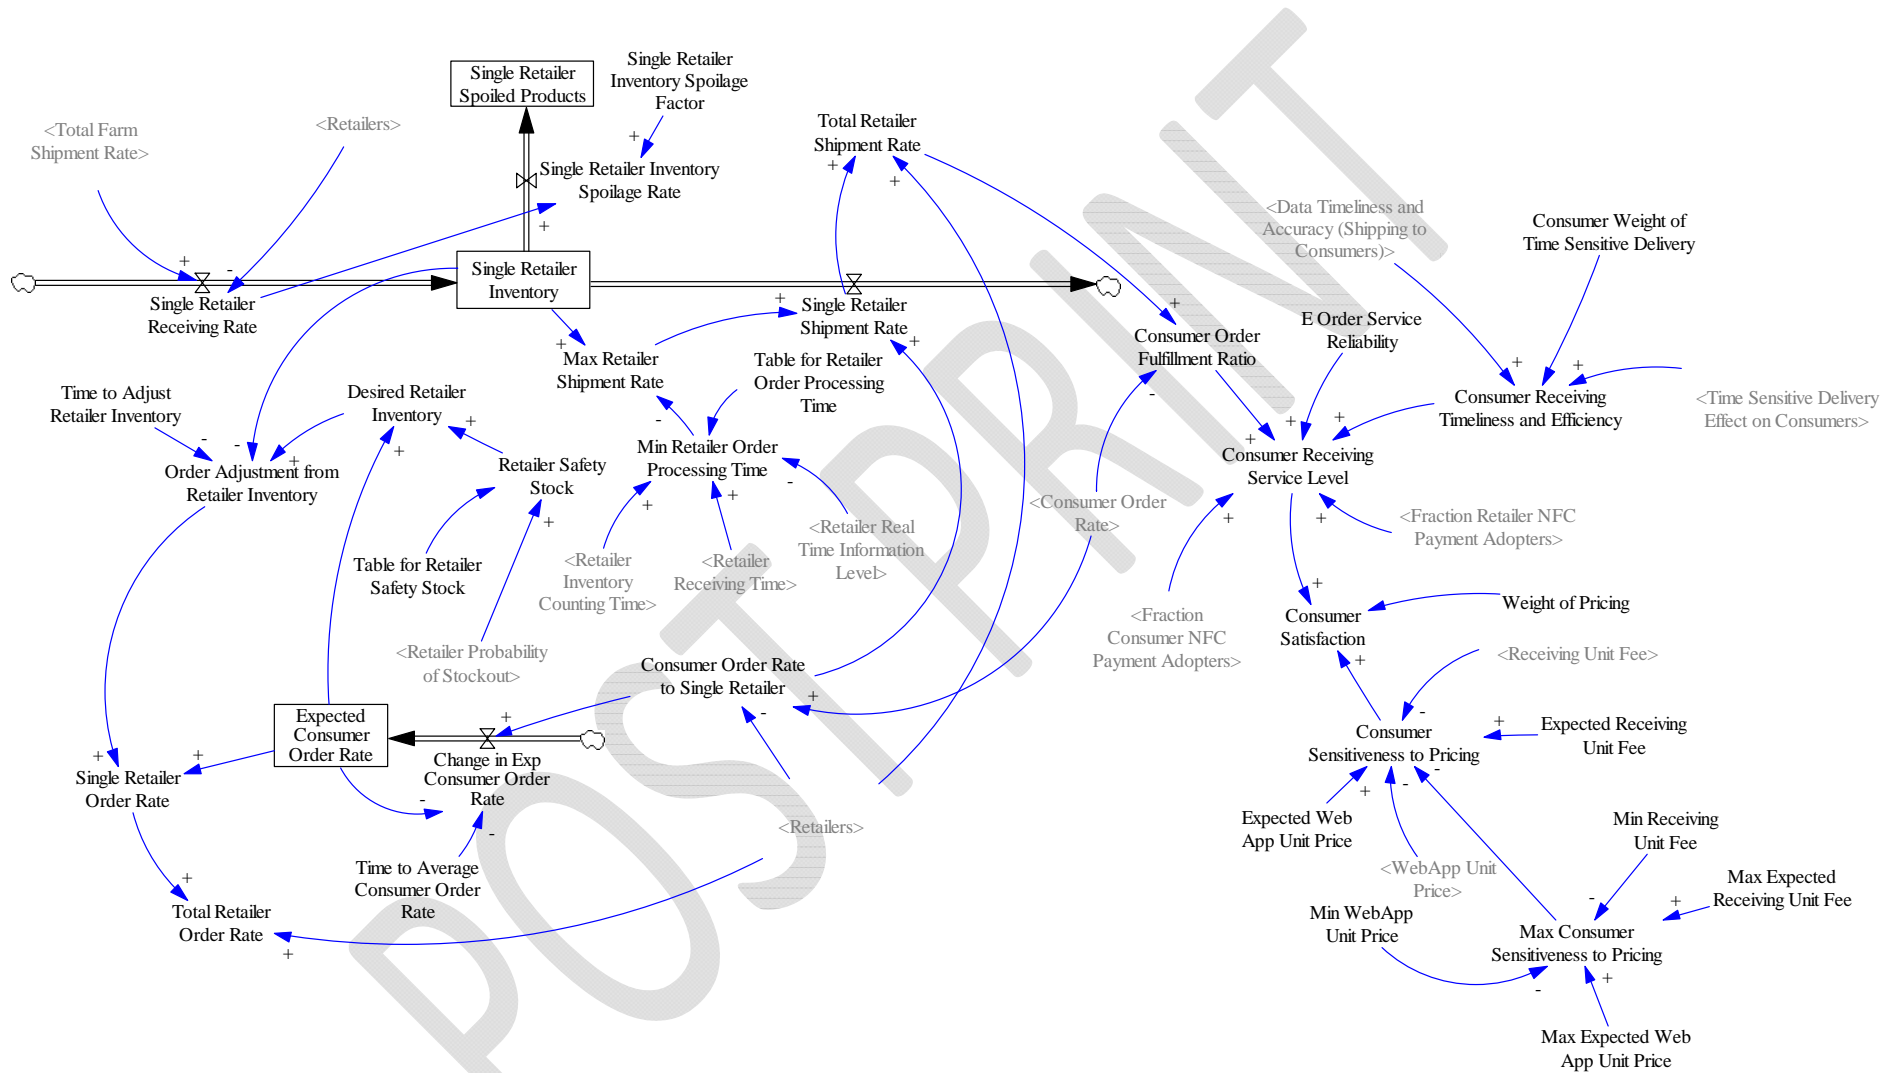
Single Retailer Spoiled Products

Single Retailer Inventory Spoilage Factor

<Total Farm Shipment Rate>

<Retailers>

+

Single Retailer Inventory Spoilage Rate

+

Total Retailer Shipment Rate

+

+

+

-

Single Retailer Inventory

Single Retailer Receiving Rate

<Data Timeliness and Accuracy (Shipping to Consumers)>

Consumer Weight of Time Sensitive Delivery

+

Single Retailer Shipment Rate

+

+

Consumer Order Fulfillment Ratio

E Order Service Reliability

+

+

+

Max Retailer Shipment Rate

Table for Retailer Order Processing Time

Consumer Receiving Timeliness and Efficiency

<Time Sensitive Delivery Effect on Consumers>

Time to Adjust Retailer Inventory

Desired Retailer Inventory

+

-

+

+

-

-

+

Consumer Receiving Service Level

Min Retailer Order Processing Time

-

Order Adjustment from Retailer Inventory

+

Retailer Safety Stock

-

+

<Consumer Order Rate>

+

+

+

<Retailer Real Time Information Level>

<Fraction Retailer NFC Payment Adopters>

+

Table for Retailer Safety Stock

<Retailer Inventory Counting Time>

<Retailer Receiving Time>

+

<Fraction Consumer NFC Payment Adopters>

Consumer Satisfaction

Weight of Pricing

<Retailer Probability of Stockout>

+

Consumer Order Rate to Single Retailer

<Receiving Unit Fee>

+

-

+

-

Expected Consumer Order Rate

+

+

+

Consumer Sensitiveness to Pricing

Expected Receiving Unit Fee

Single Retailer Order Rate

Change in Exp Consumer Order Rate

-

-

+

-

-

<Retailers>

Expected Web App Unit Price

Min Receiving Unit Fee

Time to Average Consumer Order Rate

<WebApp Unit Price>

+

Total Retailer Order Rate

Max Expected Receiving Unit Fee

Min WebApp Unit Price

-

+

Max Consumer Sensitiveness to Pricing

+

-

+

Max Expected Web App Unit Price

POSTPRINT